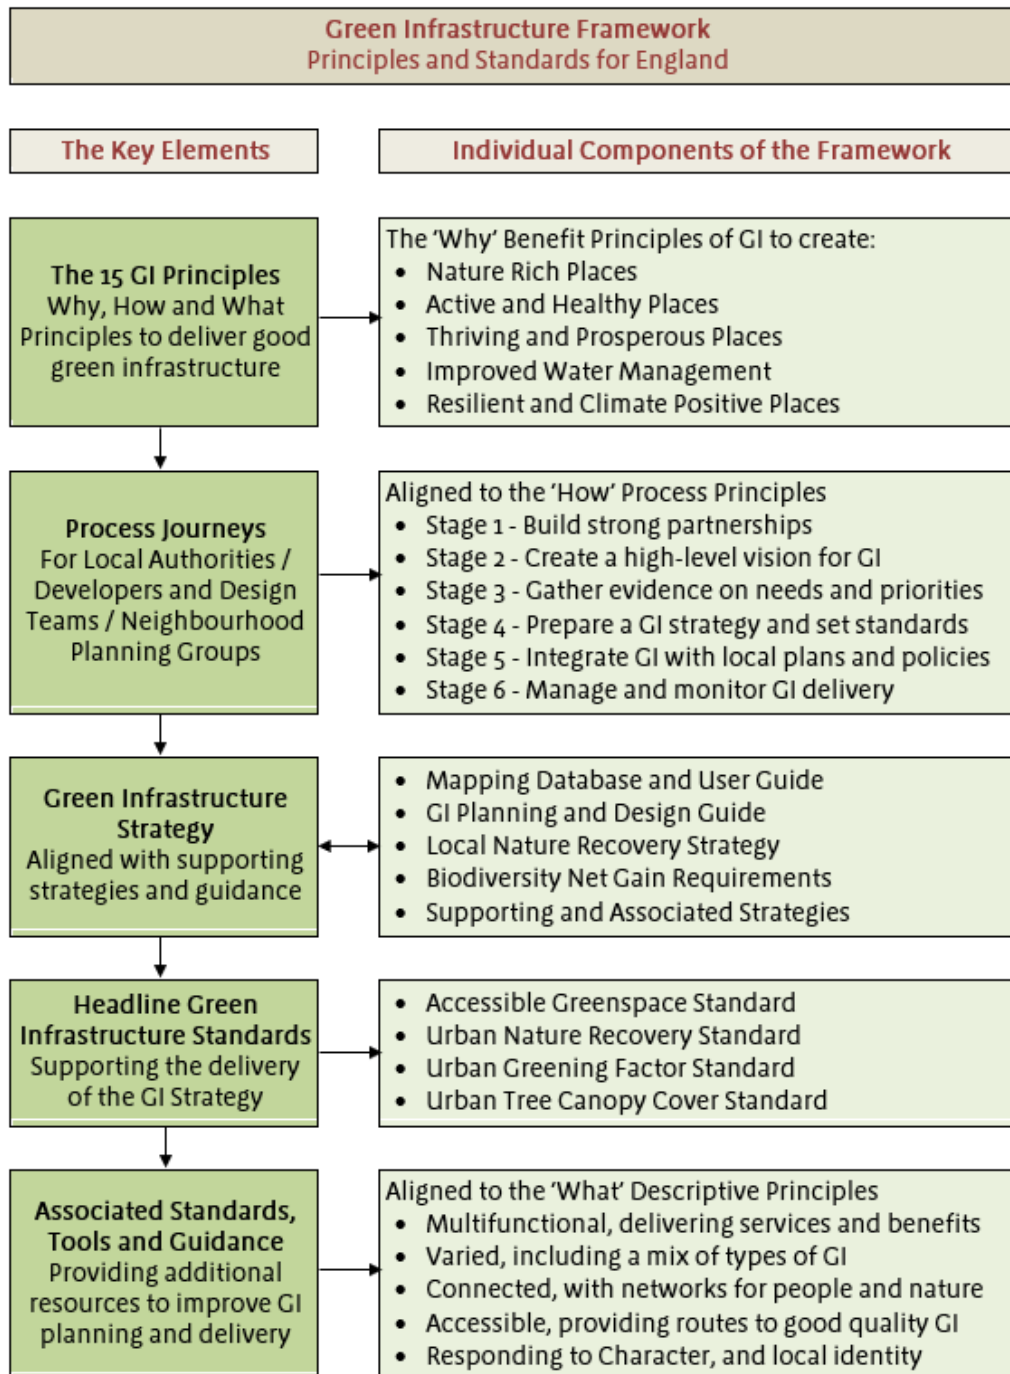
Green Infrastructure Framework
Principles and Standards for England

The Key Elements

Individual Components of the Framework

The 15 GI Principles
Why, How and What Principles to deliver good green infrastructure

The 'Why' Benefit Principles of GI to create:
- Nature Rich Places
- Active and Healthy Places
- Thriving and Prosperous Places
- Improved Water Management
- Resilient and Climate Positive Places

Process Journeys
For Local Authorities / Developers and Design Teams / Neighbourhood Planning Groups

Aligned to the 'How' Process Principles
- Stage 1 - Build strong partnerships
- Stage 2 - Create a high-level vision for GI
- Stage 3 - Gather evidence on needs and priorities
- Stage 4 - Prepare a GI strategy and set standards
- Stage 5 - Integrate GI with local plans and policies
- Stage 6 - Manage and monitor GI delivery

Green Infrastructure Strategy
Aligned with supporting strategies and guidance

- Mapping Database and User Guide
- GI Planning and Design Guide
- Local Nature Recovery Strategy
- Biodiversity Net Gain Requirements
- Supporting and Associated Strategies

Headline Green Infrastructure Standards
Supporting the delivery of the GI Strategy

- Accessible Greenspace Standard
- Urban Nature Recovery Standard
- Urban Greening Factor Standard
- Urban Tree Canopy Cover Standard

Associated Standards, Tools and Guidance
Providing additional resources to improve GI planning and delivery

Aligned to the 'What' Descriptive Principles
- Multifunctional, delivering services and benefits
- Varied, including a mix of types of GI
- Connected, with networks for people and nature
- Accessible, providing routes to good quality GI
- Responding to Character, and local identity